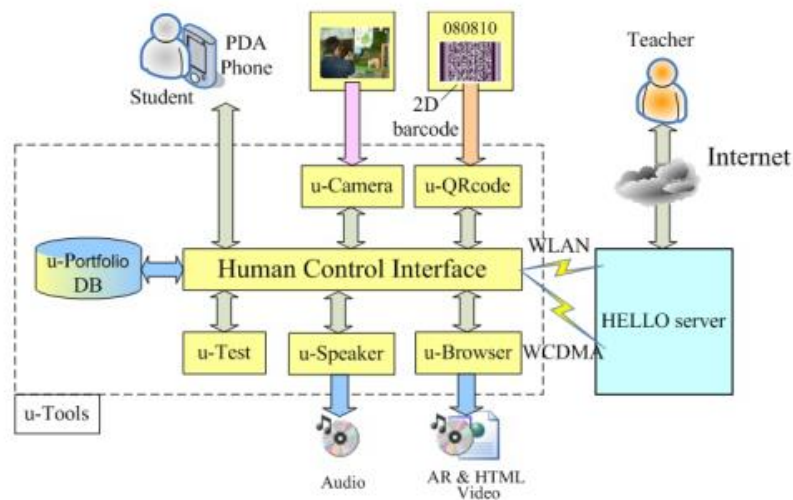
PDA
Phone
Student

080810

2D
barcode

Teacher

Internet

u-Camera

u-QRcode

u-Portfolio
DB

Human Control Interface

WLAN

HELLO server

u-Test

u-Speaker

u-Browser

WCDMA

u-Tools

Audio

AR & HTML
Video